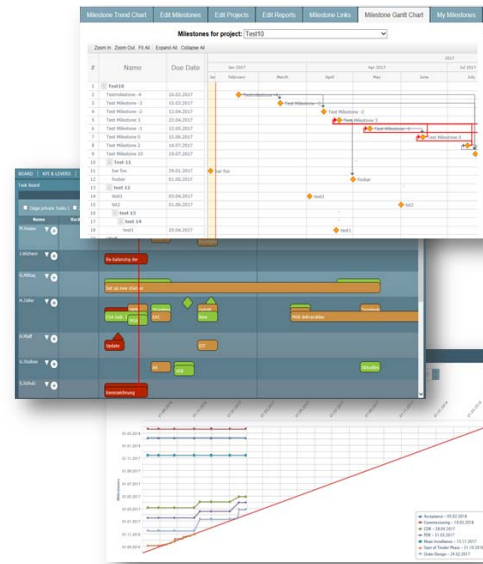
Milestone Trend Chart | Edit Milestones | Edit Projects | Edit Reports | Milestone Links | Milestone Gantt Chart | My Milestones

Milestones for project: Test10

Zoom In | Zoom Out | Fit All | Expand All | Collapse All

| # | Name | Due Date |
|---|---|---|
| 1 | Test10 | |
| 2 | Testmilestone -4 | 16.02.2017 |
| 3 | Test Milestone -3 | 15.03.2017 |
| 4 | Test Milestone -2 | 12.04.2017 |
| 5 | Test Milestone 3 | 23.04.2017 |
| 6 | Test Milestone -1 | 12.05.2017 |
| 7 | Test Milestone 0 | 15.06.2017 |
| 8 | Test Milestone 2 | 14.07.2017 |
| 9 | Test Milestone 10 | 18.07.2017 |
| 10 | Test 11 | |
| 11 | Sue foo | 29.01.2017 |
| 12 | foobar | 31.05.2017 |
| 13 | Test 12 | |
| 14 | test1 | 03.04.2017 |
| 15 | tst2 | 01.06.2017 |
| 16 | Test 13 | |
| 17 | Test 14 | |
| 18 | test1 | 23.04.2017 |

2017 | Jan 2017 | Apr 2017 | Jul 2017 | Jan | February | March | April | May | June | July

Testmilestone -4 | Test Milestone -3 | Test Milestone -2 | Test Milestone 3 | Test Milestone -1 | Test Milestone 0 | Sue foo | foobar | test1 | tst2 | test1

BOARD | KPI & LEVERS
Task Board
Zeige private Tasks
Name
M.Fratev
I.Michers
G.Millitaj
H.Zaller
H.Pfaff
G.Stolzer
G.Schulz

Re-balancing der
Set up new chamber
Pilot test
Test
New
Pilot deliverables
Update
GT
Kommentierung

Milestones

Acceptance - 09.02.2018
Commissioning - 13.03.2018
CDR - 28.04.2017
PDR - 31.03.2017
Phase Installation - 13.11.2017
Start of Tender Phase - 31.10.2016
Order Design - 24.02.2017